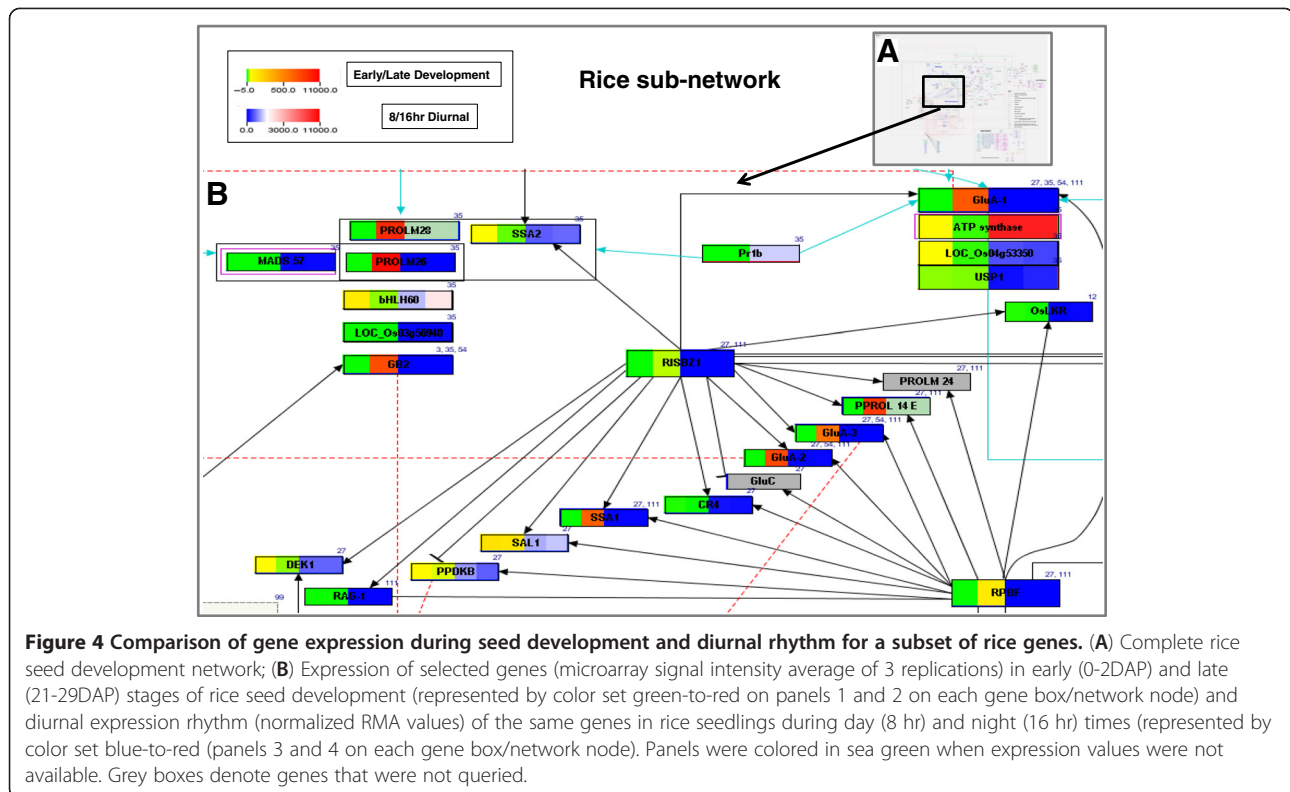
-5.0 500.0 11000.0

Early/Late Development

0.0 3000.0 11000.0

8/16hr Diurnal

Rice sub-network

A

B

35
PROLM28

35
SSA2

35
MADS 57

35
PROLM26

35
Pr1b

35
bHLH60

LOC_Os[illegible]

3, 35, 54
GD2

27, 35, 54, 111
GluA-1

ATP synthase

LOC_Os04g53350

USP1

12
OsLRR

27, 111
RISBZ1

27, 111
PROLM 24

27, 111
PPROL 14 E

27, 54, 111
GluB-3

27, 54, 111
GluB-2

27
GluC

27
CR4

27, 111
SSA1

27
SAL1

27
DEK1

27
PPDKB

111
RAG 1

99

27, 111
RPBF

**Figure 4 Comparison of gene expression during seed development and diurnal rhythm for a subset of rice genes.** (**A**) Complete rice seed development network; (**B**) Expression of selected genes (microarray signal intensity average of 3 replications) in early (0-2DAP) and late (21-29DAP) stages of rice seed development (represented by color set green-to-red on panels 1 and 2 on each gene box/network node) and diurnal expression rhythm (normalized RMA values) of the same genes in rice seedlings during day (8 hr) and night (16 hr) times (represented by color set blue-to-red (panels 3 and 4 on each gene box/network node). Panels were colored in sea green when expression values were not available. Grey boxes denote genes that were not queried.